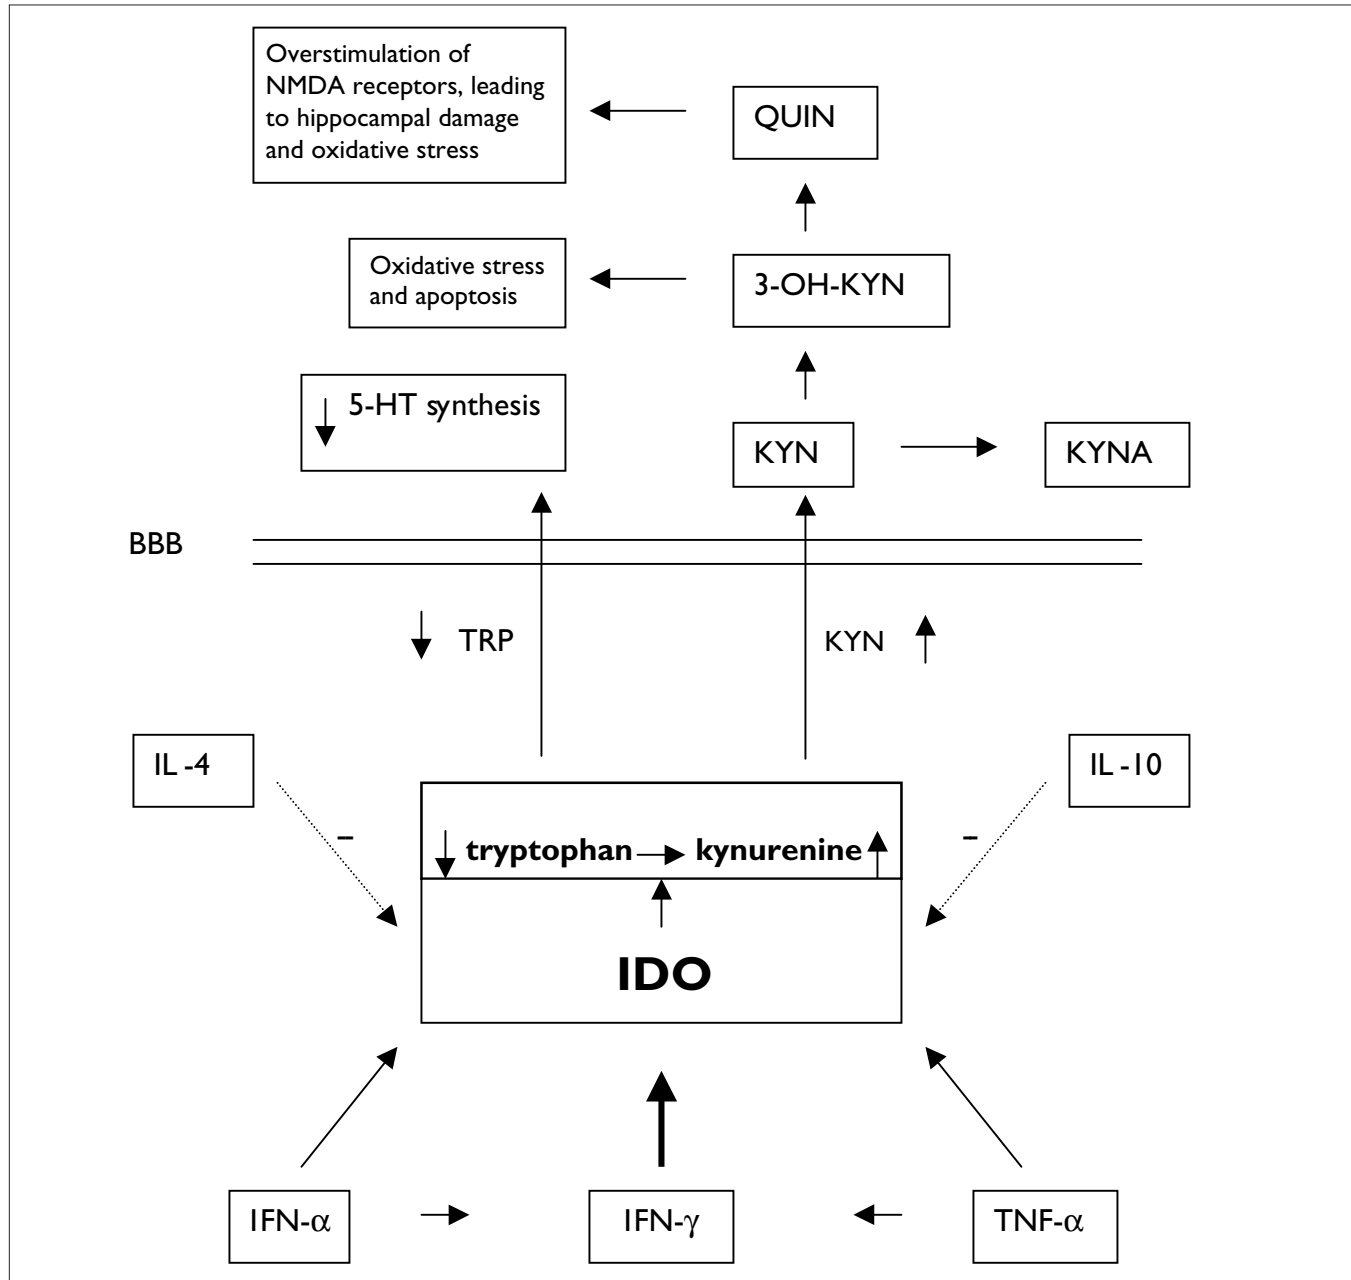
Overstimulation of NMDA receptors, leading to hippocampal damage and oxidative stress

QUIN

Oxidative stress and apoptosis

3-OH-KYN

5-HT synthesis

KYN

KYNA

BBB

TRP

KYN

IL -4

IL -10

–

–

tryptophan

kynurenine

IDO

IFN-$\alpha$

IFN-$\gamma$

TNF-$\alpha$